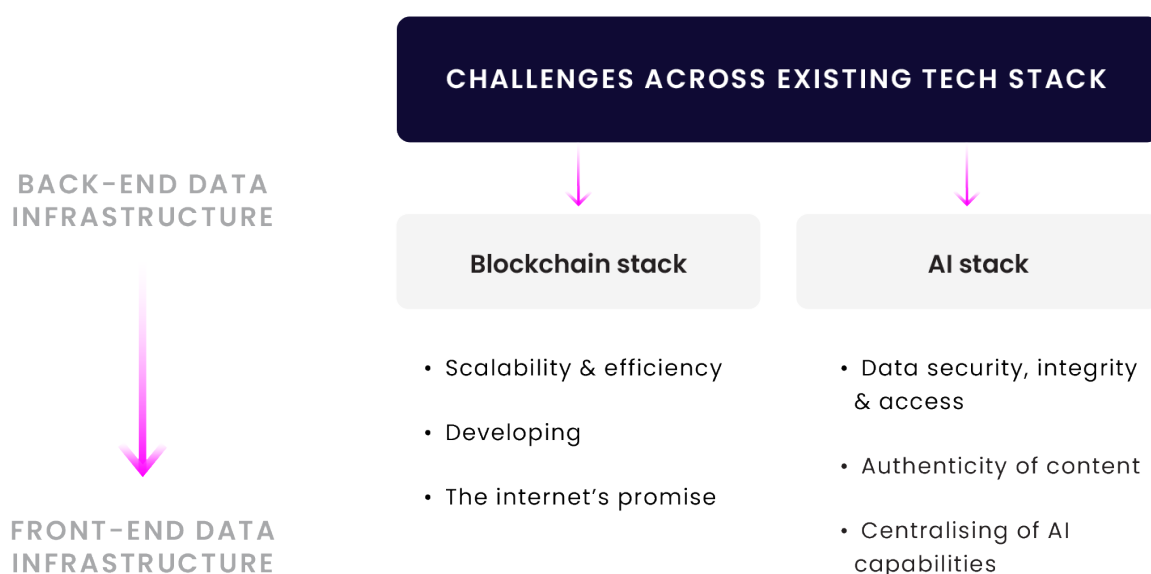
CHALLENGES ACROSS EXISTING TECH STACK

BACK-END DATA INFRASTRUCTURE

FRONT-END DATA INFRASTRUCTURE

Blockchain stack

- Scalability & efficiency
- Developing
- The internet's promise

AI stack

- Data security, integrity & access
- Authenticity of content
- Centralising of AI capabilities